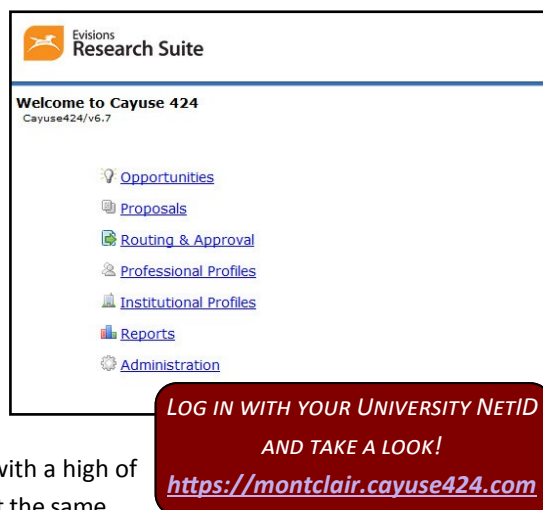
Evisions
Research Suite

Welcome to Cayuse 424
Cayuse424/v6.7

Opportunities

Proposals

Routing & Approval

Professional Profiles

Institutional Profiles

Reports

Administration

LOG IN WITH YOUR UNIVERSITY NETID AND TAKE A LOOK!
https://montclair.cayuse424.com

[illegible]ith a high of
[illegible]t the same